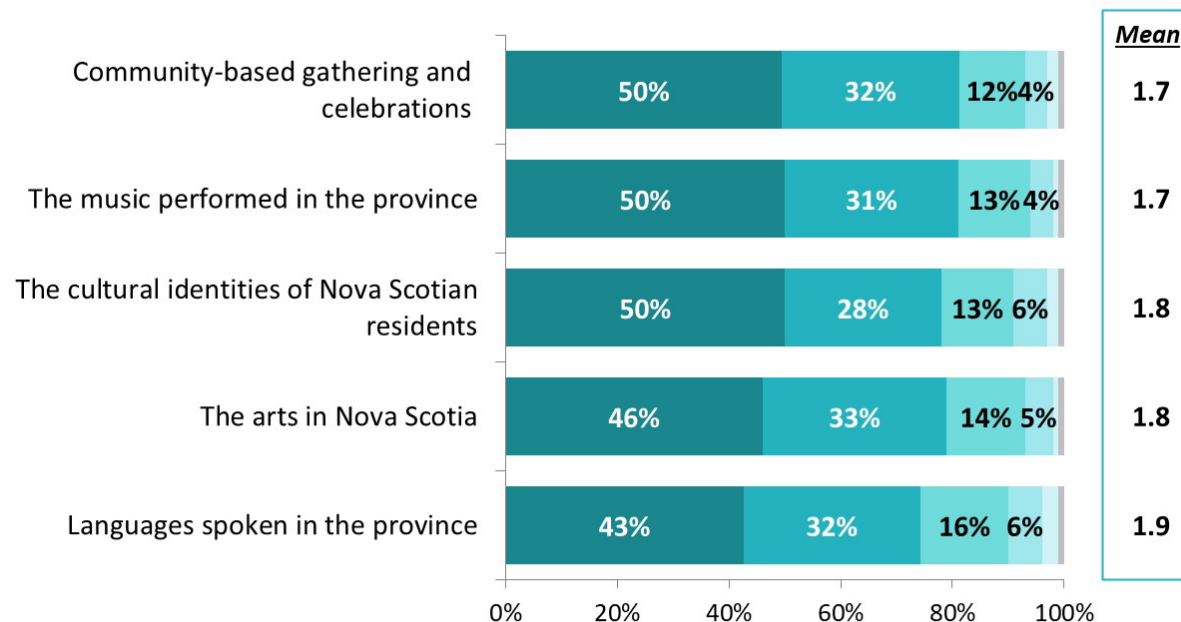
| | | | | | Mean |
|---|---|---|---|---|---|
| Community-based gathering and celebrations | 50% | 32% | 12% | 4% | 1.7 |
| The music performed in the province | 50% | 31% | 13% | 4% | 1.7 |
| The cultural identities of Nova Scotian residents | 50% | 28% | 13% | 6% | 1.8 |
| The arts in Nova Scotia | 46% | 33% | 14% | 5% | 1.8 |
| Languages spoken in the province | 43% | 32% | 16% | 6% | 1.9 |

0% 20% 40% 60% 80% 100%